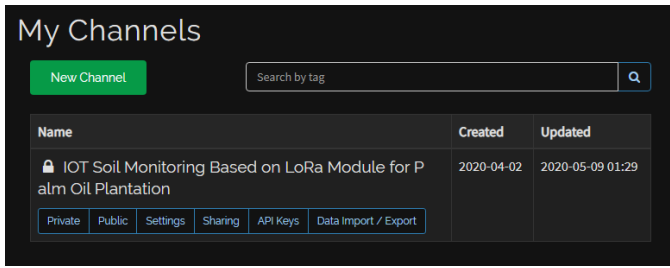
My Channels

New Channel

Search by tag

| Name | Created | Updated |
|---|---|---|
| IOT Soil Monitoring Based on LoRa Module for Palm Oil Plantation<br>Private \| Public \| Settings \| Sharing \| API Keys \| Data Import / Export | 2020-04-02 | 2020-05-09 01:29 |